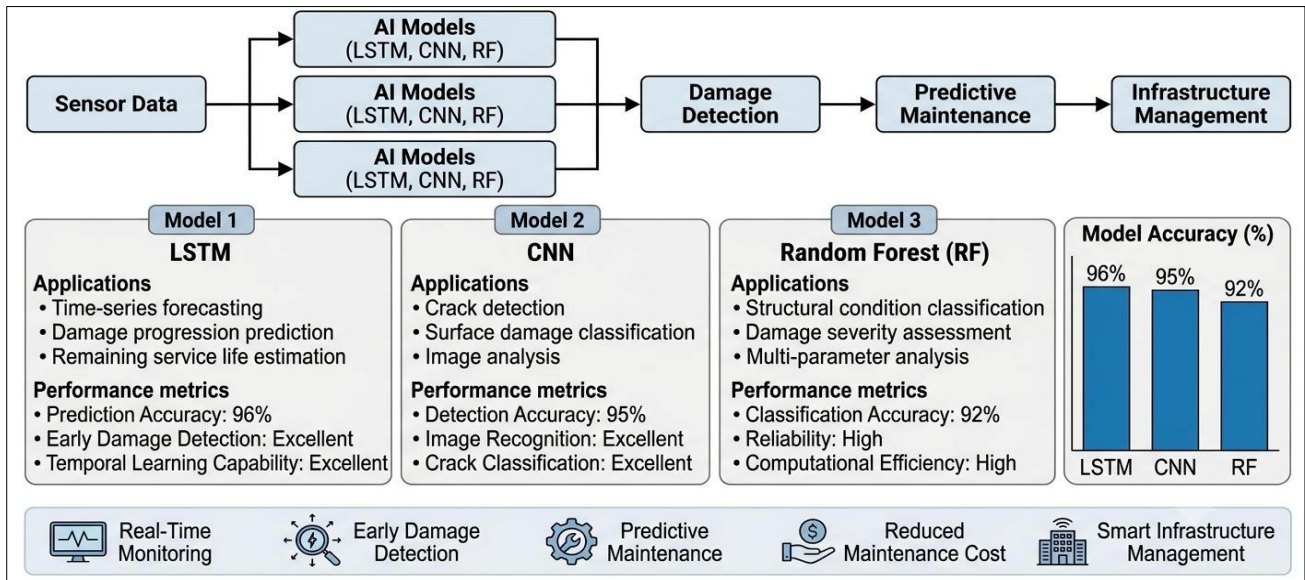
Sensor Data

AI Models (LSTM, CNN, RF)

AI Models (LSTM, CNN, RF)

AI Models (LSTM, CNN, RF)

Damage Detection

Predictive Maintenance

Infrastructure Management

Model 1
LSTM
Applications
• Time-series forecasting
• Damage progression prediction
• Remaining service life estimation
Performance metrics
• Prediction Accuracy: 96%
• Early Damage Detection: Excellent
• Temporal Learning Capability: Excellent

Model 2
CNN
Applications
• Crack detection
• Surface damage classification
• Image analysis
Performance metrics
• Detection Accuracy: 95%
• Image Recognition: Excellent
• Crack Classification: Excellent

Model 3
Random Forest (RF)
Applications
• Structural condition classification
• Damage severity assessment
• Multi-parameter analysis
Performance metrics
• Classification Accuracy: 92%
• Reliability: High
• Computational Efficiency: High

Model Accuracy (%)
96% 95% 92%
LSTM CNN RF

Real-Time Monitoring

Early Damage Detection

Predictive Maintenance

$
Reduced Maintenance Cost

Smart Infrastructure Management